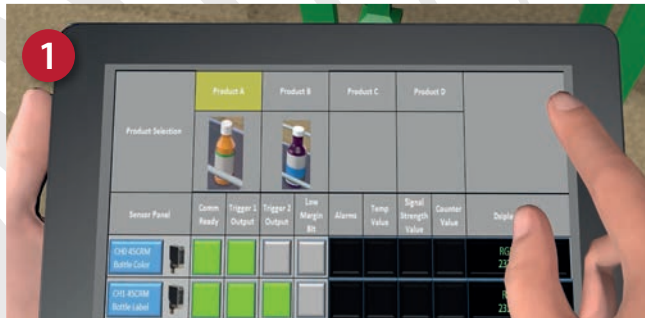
1

| Product Selection | Product A | Product B | Product C | Product D | |
|---|---|---|---|---|---|

| Sensor Panel | Comm Ready | Trigger 1 Output | Trigger 2 Output | Low Margin Bit | Alarms | Temp Value | Signal Strength Value | Counter Value | Displa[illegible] |
|---|---|---|---|---|---|---|---|---|---|
| CH0 45CRM Bottle Color | | | | | | | | | RG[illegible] 23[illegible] |
| CH1 45CRM Bottle Label | | | | | | | | | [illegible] 23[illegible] |